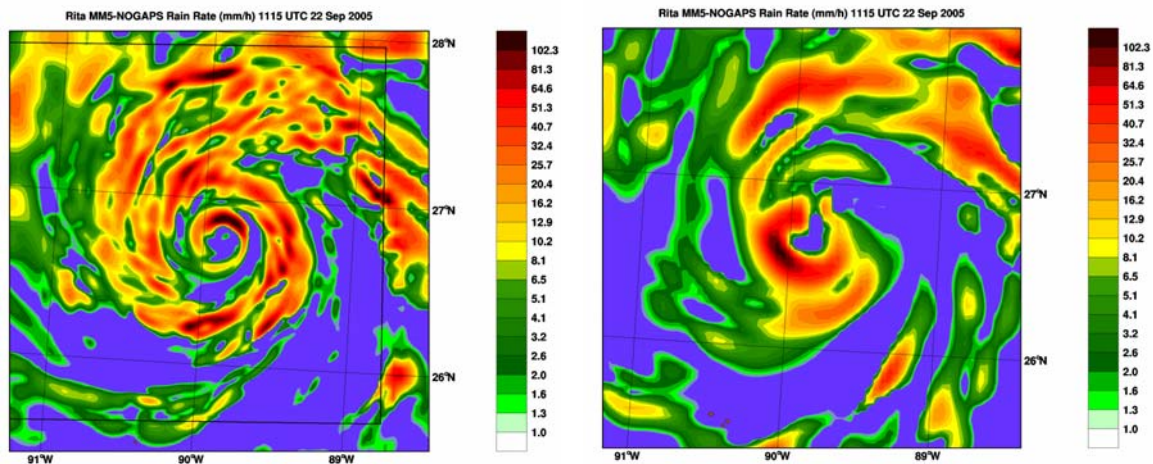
Rita MM5-NOGAPS Rain Rate (mm/h) 1115 UTC 22 Sep 2005

28°N
27°N
26°N
91°W
90°W
89°W

102.3
81.3
64.6
51.3
40.7
32.4
25.7
20.4
16.2
12.9
10.2
8.1
6.5
5.1
4.1
3.2
2.6
2.0
1.6
1.3
1.0

Rita MM5-NOGAPS Rain Rate (mm/h) 1115 UTC 22 Sep 2005

27°N
26°N
91°W
90°W
89°W

102.3
81.3
64.6
51.3
40.7
32.4
25.7
20.4
16.2
12.9
10.2
8.1
6.5
5.1
4.1
3.2
2.6
2.0
1.6
1.3
1.0